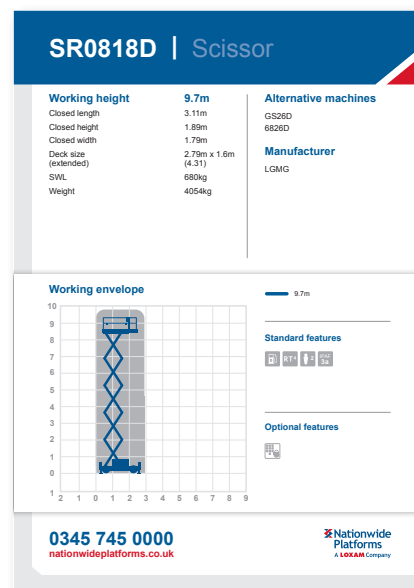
SR0818D | Scissor

| Working height | 9.7m |
|---|---|
| Closed length | 3.11m |
| Closed height | 1.89m |
| Closed width | 1.79m |
| Deck size (extended) | 2.79m x 1.6m (4.31) |
| SWL | 680kg |
| Weight | 4054kg |

Alternative machines
GS26D
6826D

Manufacturer
LGMG

Working envelope

10
9
8
7
6
5
4
3
2
1
0
1
2 1 0 1 2 3 4 5 6 7 8 9

9.7m

Standard features

RT

Optional features

0345 745 0000
nationwideplatforms.co.uk

Nationwide Platforms
A LOXAM Company